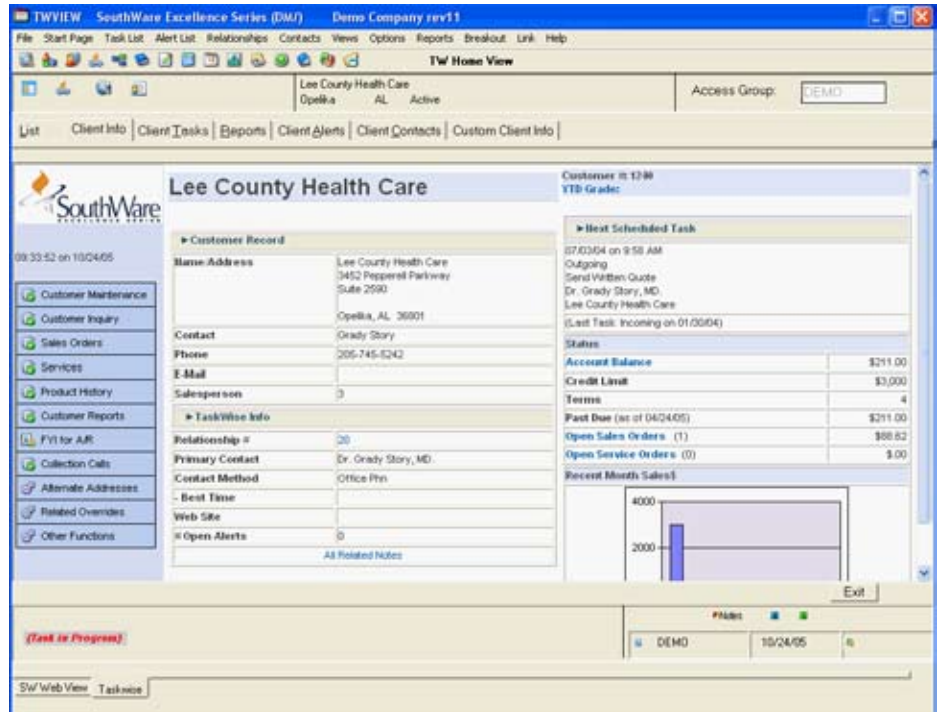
TWVIEW SouthWare Excellence Series (DM/) Demo Company rev11

File Start Page Task List Alert List Relationships Contacts Views Options Reports Breakout Link Help

TW Home View

Lee County Health Care
Opelika AL Active

Access Group: DEMO

List | Client Info | Client Tasks | Reports | Client Alerts | Client Contacts | Custom Client Info

SouthWare

09:33:52 on 10/24/05

Customer Maintenance
Customer Inquiry
Sales Orders
Services
Product History
Customer Reports
FYI for A/R
Collection Calls
Alternate Addresses
Related Overrides
Other Functions

Lee County Health Care

► Customer Record

| Name/Address | Lee County Health Care 3452 Pepperell Parkway Suite 2590 Opelika, AL 36801 |
|---|---|
| Contact | Grady Story |
| Phone | 205-745-5242 |
| E-Mail | |
| Salesperson | 3 |

► TaskWise Info

| Relationship # | 20 |
|---|---|
| Primary Contact | Dr. Grady Story, MD. |
| Contact Method | Office Phn |
| - Best Time | |
| Web Site | |
| # Open Alerts | 0 |

All Related Notes

Customer #: 1200
YTD Grade:

► Next Scheduled Task

07/03/04 on 9:58 AM
Outgoing
Send Written Quote
Dr. Grady Story, MD.
Lee County Health Care

(Last Task: Incoming on 01/30/04)

Status

| Account Balance | $211.00 |
|---|---|
| Credit Limit | $3,000 |
| Terms | 4 |
| Past Due (as of 04/24/05) | $211.00 |
| Open Sales Orders (1) | $88.82 |
| Open Service Orders (0) | $.00 |

Recent Month Sales$

4000
2000

Exit

(Task in Progress)

Notes

DEMO 10/24/05

SW Web View | Taskwise